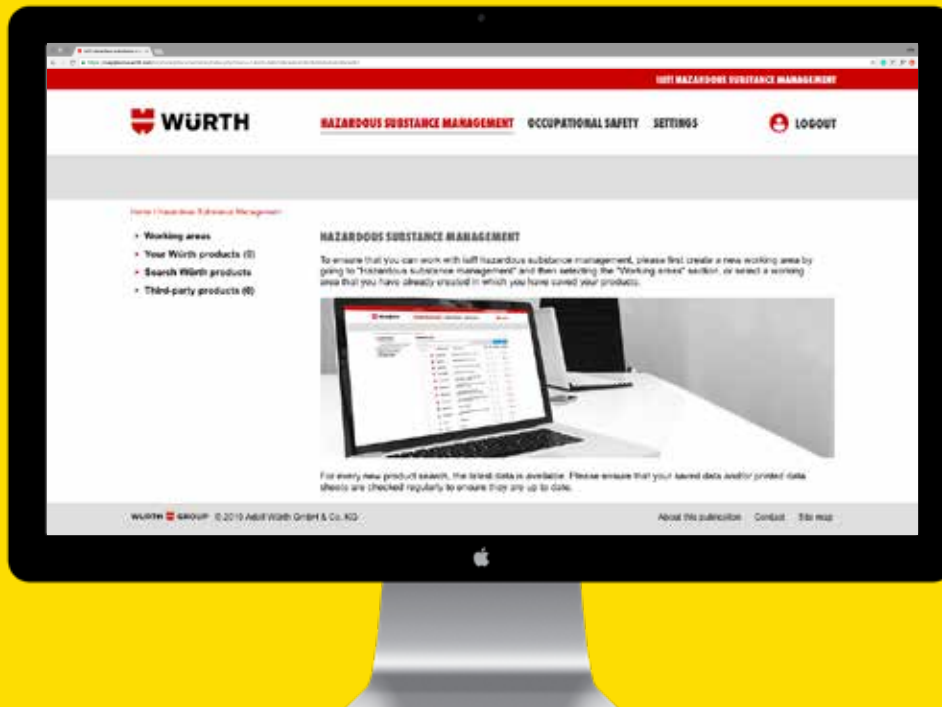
IxIIT HAZARDOUS SUBSTANCE MANAGEMENT

WÜRTH

HAZARDOUS SUBSTANCE MANAGEMENT OCCUPATIONAL SAFETY SETTINGS

LOGOUT

Home | Hazardous Substance Management

- Working areas
- Your Würth products (0)
- Search Würth products
- Third-party products (0)

HAZARDOUS SUBSTANCE MANAGEMENT

To ensure that you can work with IxIIT hazardous substance management, please first create a new working area by going to "Hazardous substance management" and then selecting the "Working areas" section, or select a working area that you have already created in which you have saved your products.

For every new product search, the latest data is available. Please ensure that your saved data and/or printed data sheets are checked regularly to ensure they are up to date.

WÜRTH GROUP © 2019 Adolf Würth GmbH & Co. KG

About this publication Contact Site map